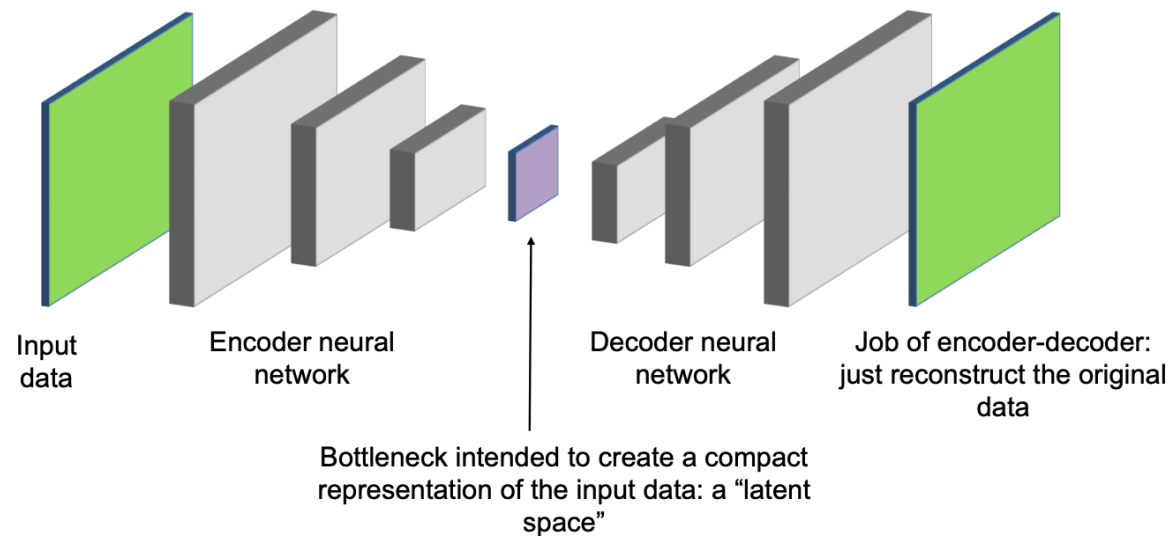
Input data

Encoder neural network

Decoder neural network

Job of encoder-decoder: just reconstruct the original data

Bottleneck intended to create a compact representation of the input data: a “latent space”